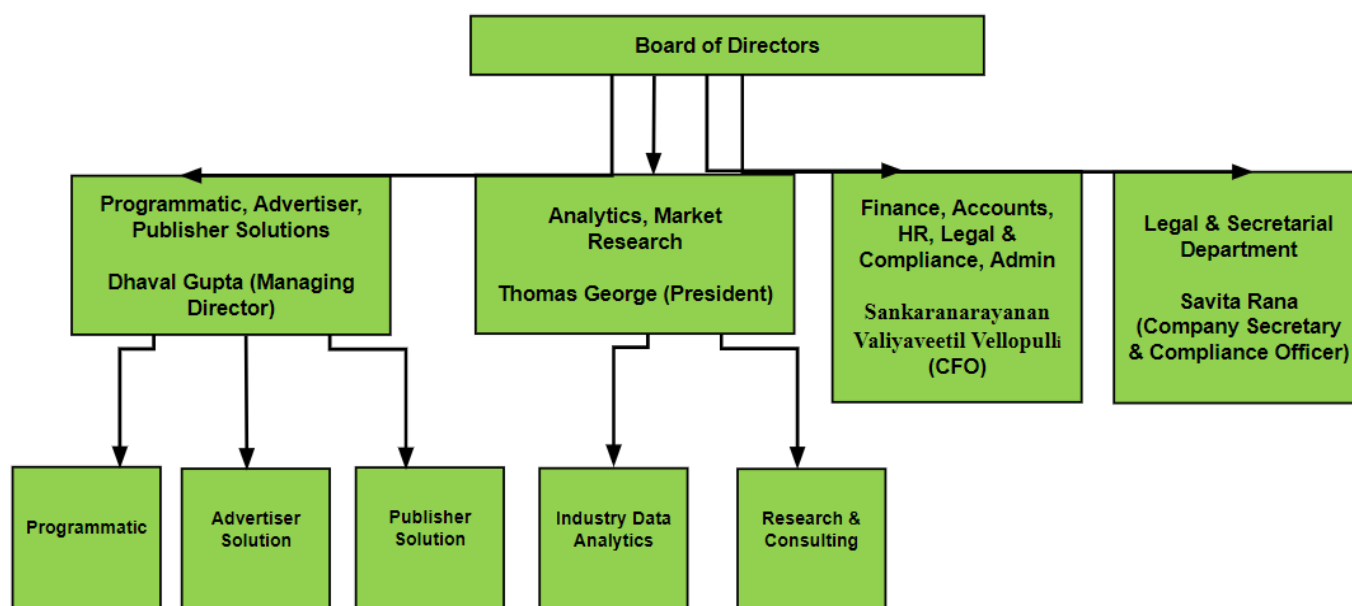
Board of Directors

Programmatic, Advertiser, Publisher Solutions

Dhaval Gupta (Managing Director)

Analytics, Market Research

Thomas George (President)

Finance, Accounts, HR, Legal & Compliance, Admin

Sankaranarayanan Valiyaveetil Vellopulli (CFO)

Legal & Secretarial Department

Savita Rana (Company Secretary & Compliance Officer)

Programmatic

Advertiser Solution

Publisher Solution

Industry Data Analytics

Research & Consulting